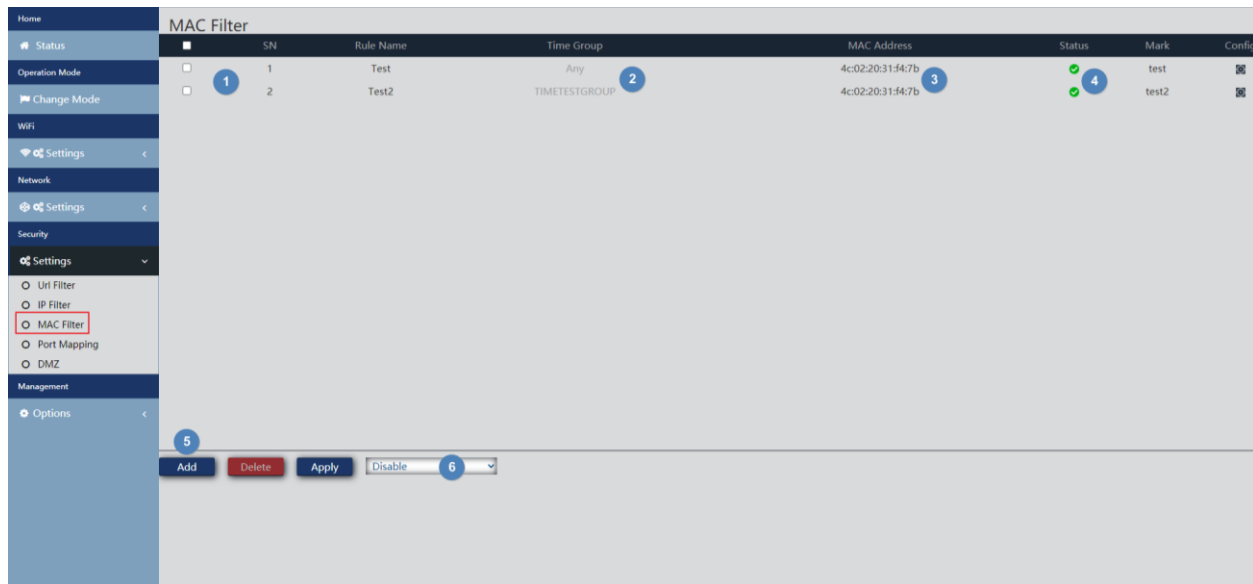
Home
Status
Operation Mode
Change Mode
WiFi
Settings
Network
Settings
Security
Settings
Url Filter
IP Filter
MAC Filter
Port Mapping
DMZ
Management
Options

MAC Filter

| | SN | Rule Name | Time Group | MAC Address | Status | Mark | Confi |
|---|---|---|---|---|---|---|---|
| | 1 | Test | Any | 4c:02:20:31:f4:7b | | test | |
| | 2 | Test2 | TIMETESTGROUP | 4c:02:20:31:f4:7b | | test2 | |

1 2 3 4 5 6

Add Delete Apply Disable